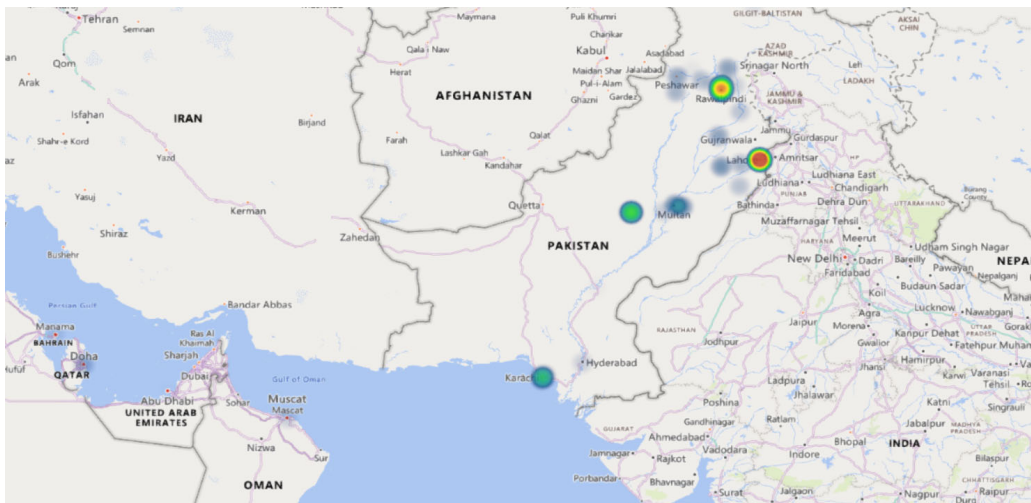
Tehran
Semnan
Qom
Arak
Isfahan
IRAN
Shahr-e Kord
Yazd
Yasuj
Shiraz
Bushehr
Kerman
Birjand
Zahedan
Bandar Abbas
Persian Gulf
Manama
BAHRAIN
Doha
QATAR
Ras Al Khaimah
Sharjah
Dubai
Abu Dhabi
UNITED ARAB EMIRATES
Sohar
Muscat
Mascat
Gulf of Oman
Nizwa
Sur
OMAN
Hufuf
Maymana
Qala i Naw
Herat
AFGHANISTAN
Farah
Lashkar Gah
Kandahar
Qalat
Ghazni
Pul-i-Alam
Maidan Shar
Kabul
Charikar
Puli Khumri
Asadabad
Jalalabad
Gardez
Peshawar
Rawalpindi
Quetta
PAKISTAN
Multan
Hyderabad
Karachi
GILGIT-BALTISTAN
AZAD KASHMIR
Srinagar North
JAMMU & KASHMIR
Jammu
Gurdaspur
Gujranwala
Lahore
Amritsar
Ludhiana
Ludhiana East
Chandigarh
Bathinda
Dehra Dun
UTTARAKHAND
Muzaffarnagar Tehsil
Meerut
New Delhi
Dadri
Faridabad
Bareilly
Udham Singh Nagar
Pawayan
Nepalganj
NEPAL
Budaun Sadar
Koil
Agra
Lucknow
Nawabganj
Morena
Kanpur Dehat
Gorakhpur
Gwalior
Fatehpur Mukhiana
Hamirpur
Jhansi
Varanasi Tehsil
RAJASTHAN
Jodhpur
Jaipur
Ladpura
Jhalawar
Katni
Singrauli
Jabalpur
Bhopal
INDIA
Bilaspur
Ratlam
Indore
Poshina
Gandhinagar
Ahmedabad
GUJARAT
Vadodara
Jamnagar
Rajkot
Porbandar
Bhavnagar
Surat
Jalgaon
Nagpur
Durg
Raipur
LADAKH
AKSAI CHIN
Leh
Kinnaur